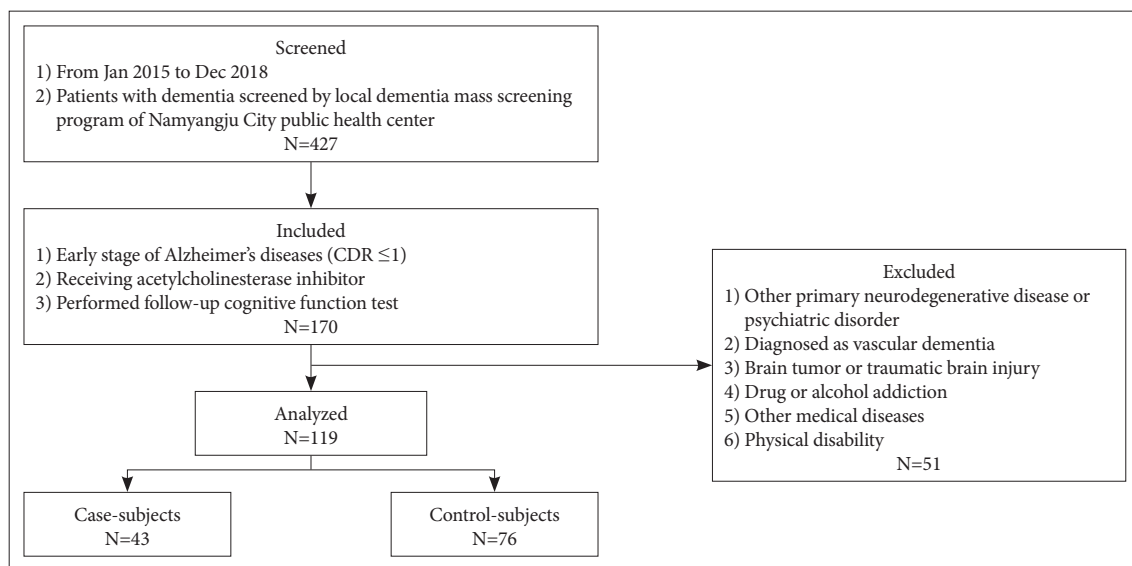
Screened
1) From Jan 2015 to Dec 2018
2) Patients with dementia screened by local dementia mass screening program of Namyangju City public health center
N=427

Included
1) Early stage of Alzheimer's diseases (CDR $\leq$1)
2) Receiving acetylcholinesterase inhibitor
3) Performed follow-up cognitive function test
N=170

Excluded
1) Other primary neurodegenerative disease or psychiatric disorder
2) Diagnosed as vascular dementia
3) Brain tumor or traumatic brain injury
4) Drug or alcohol addiction
5) Other medical diseases
6) Physical disability
N=51

Analyzed
N=119

Case-subjects
N=43

Control-subjects
N=76